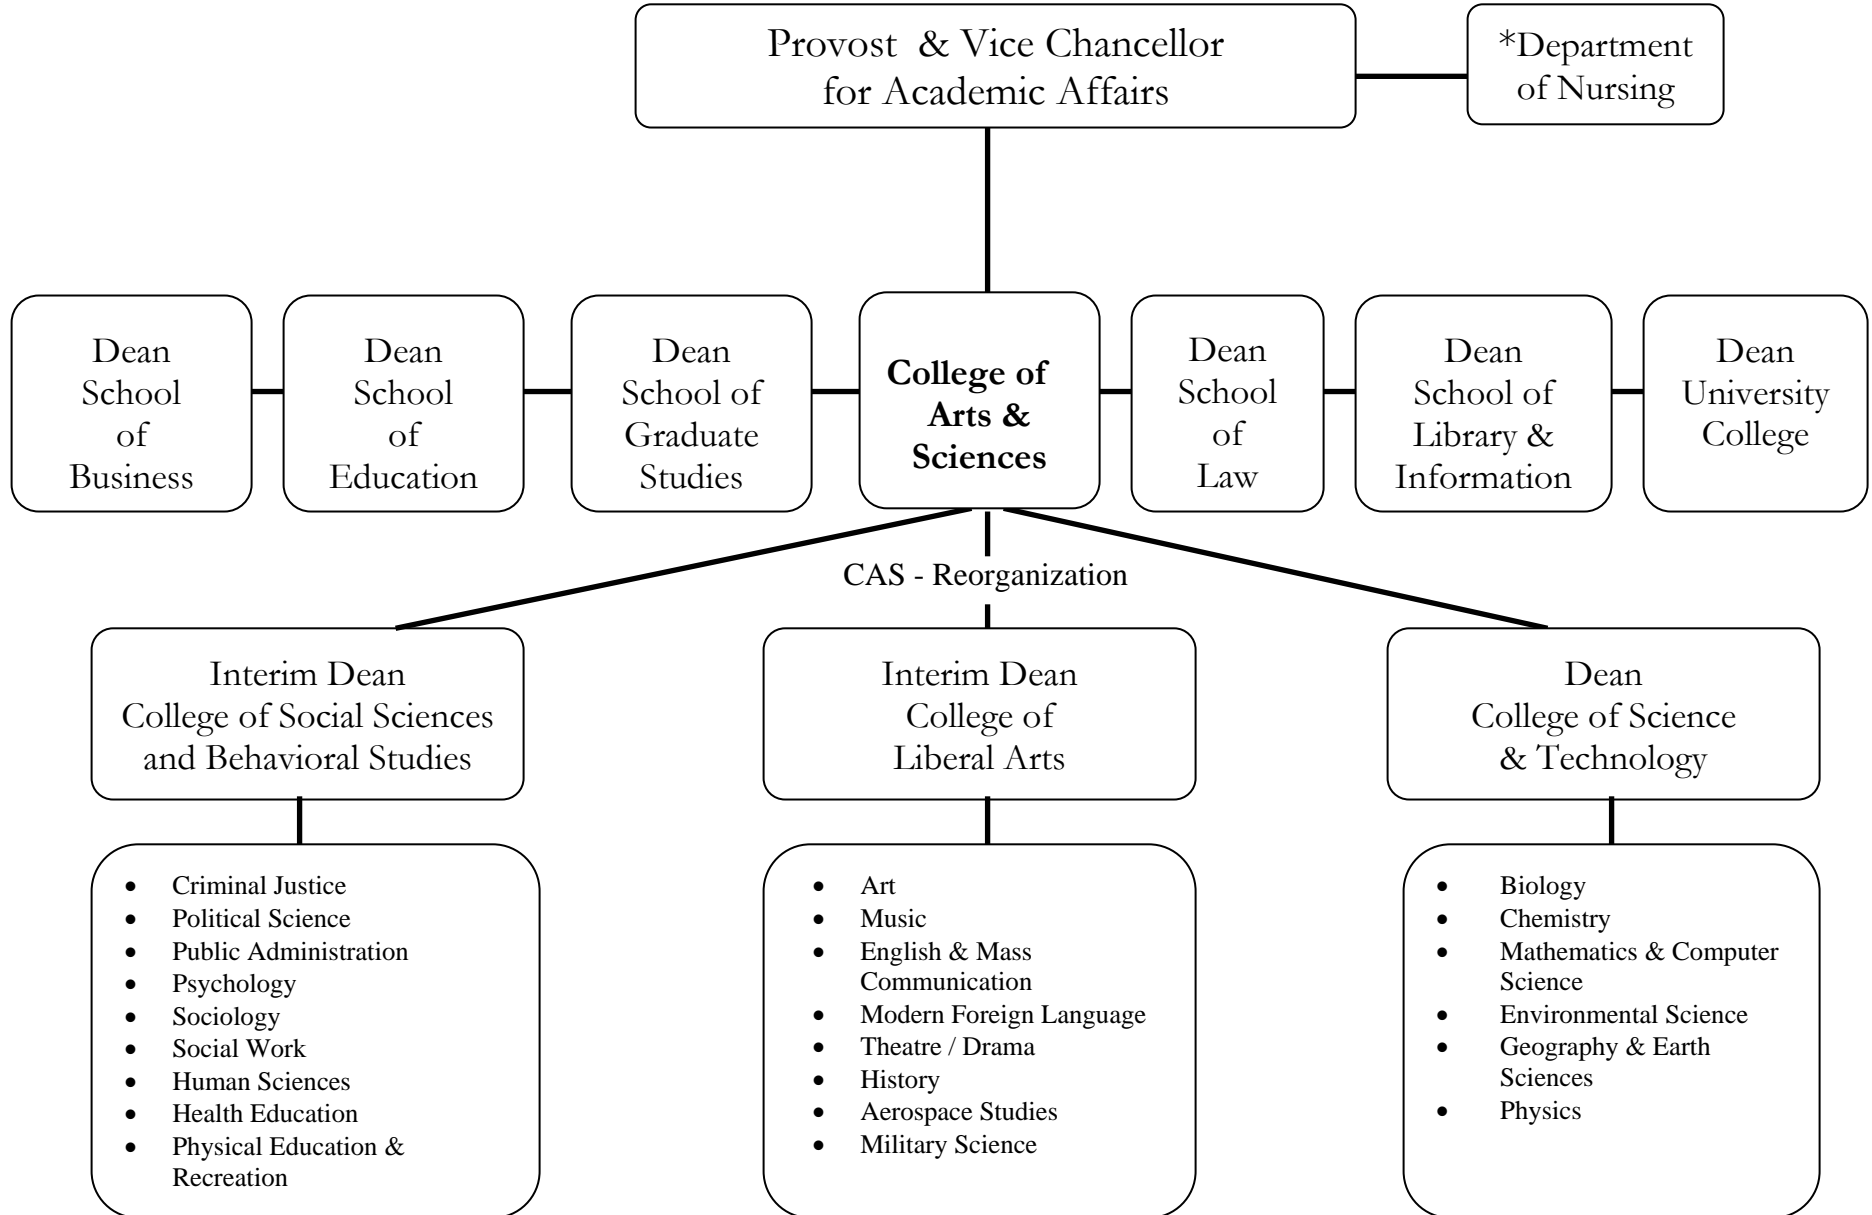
Provost & Vice Chancellor for Academic Affairs

*Department of Nursing

Dean School of Business

Dean School of Education

Dean School of Graduate Studies

**College of Arts & Sciences**

Dean School of Law

Dean School of Library & Information

Dean University College

CAS - Reorganization

Interim Dean College of Social Sciences and Behavioral Studies

Interim Dean College of Liberal Arts

Dean College of Science & Technology

- Criminal Justice
- Political Science
- Public Administration
- Psychology
- Sociology
- Social Work
- Human Sciences
- Health Education
- Physical Education & Recreation

- Art
- Music
- English & Mass Communication
- Modern Foreign Language
- Theatre / Drama
- History
- Aerospace Studies
- Military Science

- Biology
- Chemistry
- Mathematics & Computer Science
- Environmental Science
- Geography & Earth Sciences
- Physics